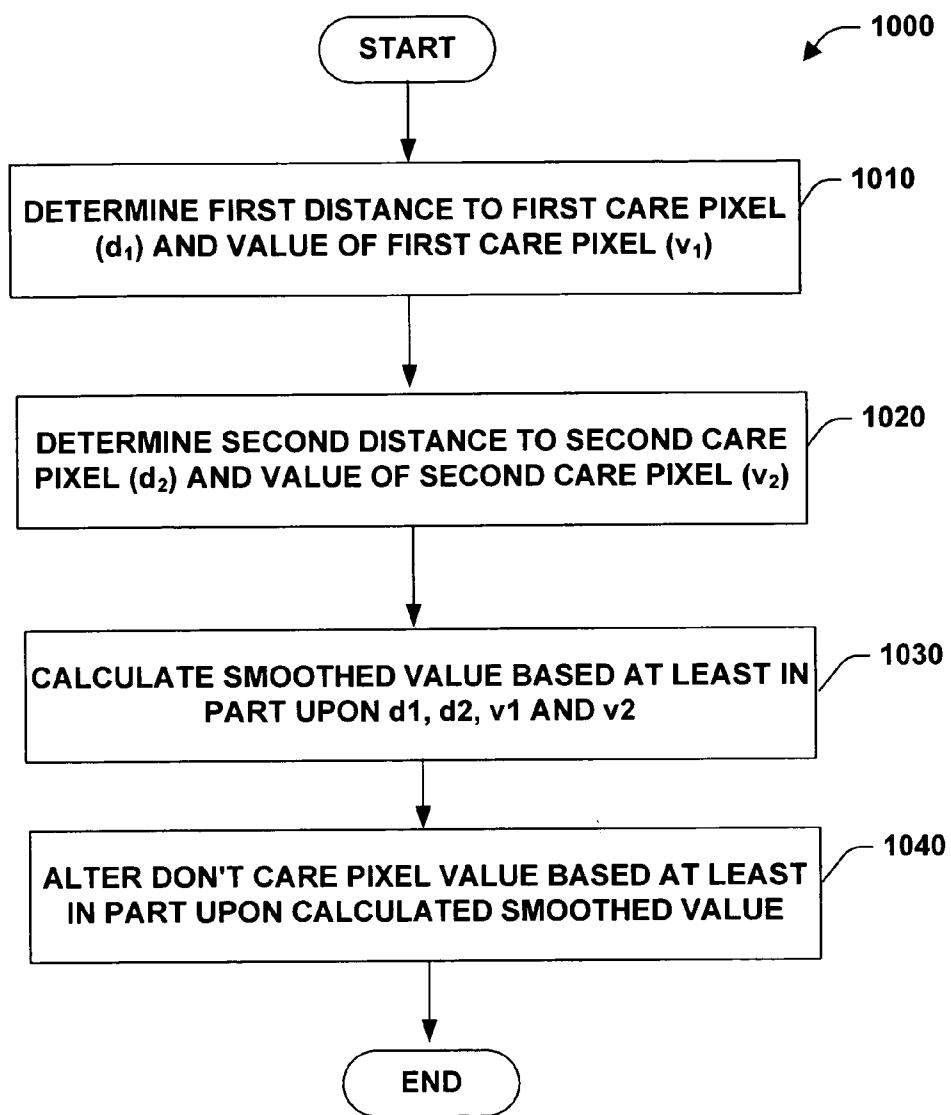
1000

START

1010

DETERMINE FIRST DISTANCE TO FIRST CARE PIXEL ($d_1$) AND VALUE OF FIRST CARE PIXEL ($v_1$)

1020

DETERMINE SECOND DISTANCE TO SECOND CARE PIXEL ($d_2$) AND VALUE OF SECOND CARE PIXEL ($v_2$)

1030

CALCULATE SMOOTHED VALUE BASED AT LEAST IN PART UPON d1, d2, v1 AND v2

1040

ALTER DON'T CARE PIXEL VALUE BASED AT LEAST IN PART UPON CALCULATED SMOOTHED VALUE

END